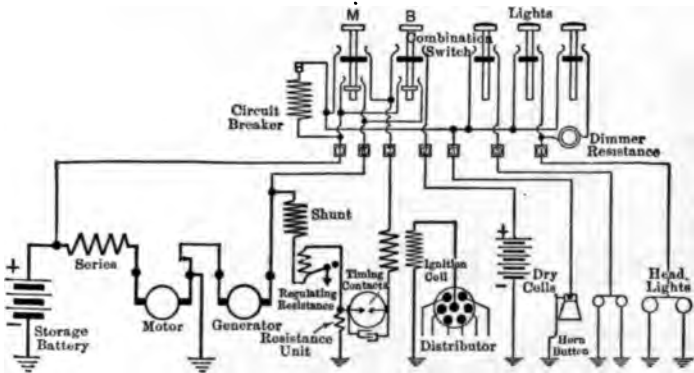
M
B
Combination Switch
Lights
B
Circuit Breaker
Dimmer Resistance
Shunt
Series
Timing Contacts
Ignition Coil
Dry Cells
Head Lights
Storage Battery
Motor
Generator
Regulating Resistance
Resistance Unit
Distributor
Horn Button